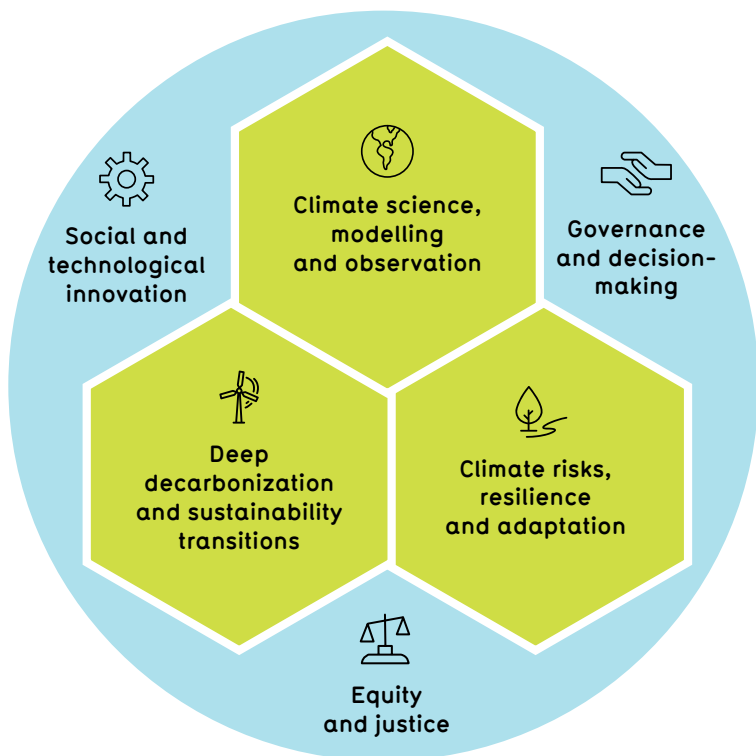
Climate science, modelling and observation

Social and technological innovation

Governance and decision-making

Deep decarbonization and sustainability transitions

Climate risks, resilience and adaptation

Equity and justice